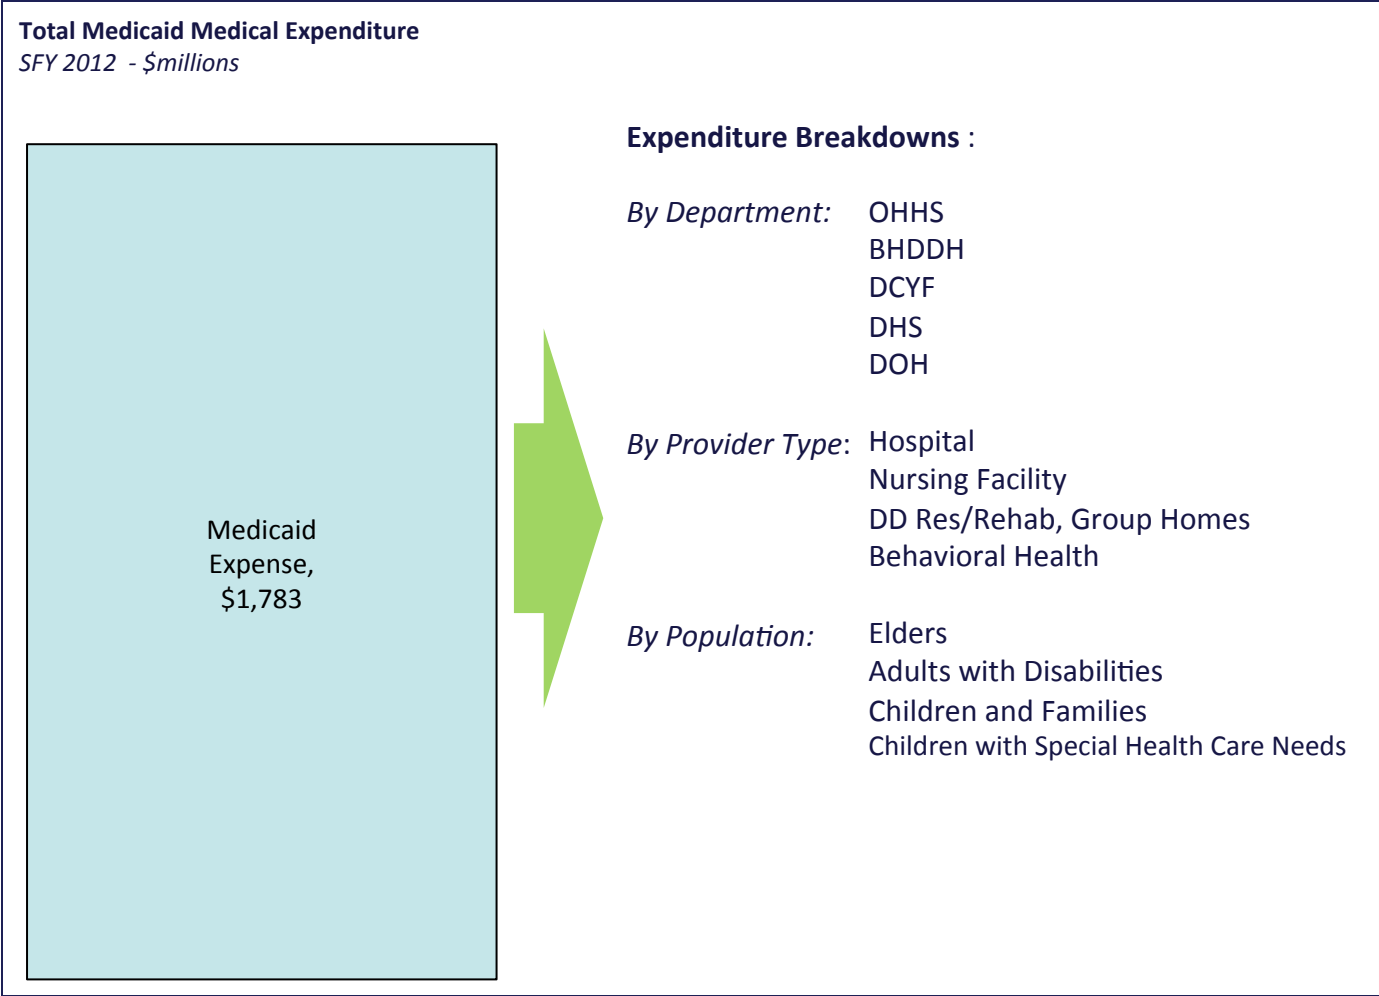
Total Medicaid Medical Expenditure
SFY 2012 - $millions

Medicaid Expense, $1,783

Expenditure Breakdowns :

By Department: OHHS
BHDDH
DCYF
DHS
DOH

By Provider Type: Hospital
Nursing Facility
DD Res/Rehab, Group Homes
Behavioral Health

By Population: Elders
Adults with Disabilities
Children and Families
Children with Special Health Care Needs